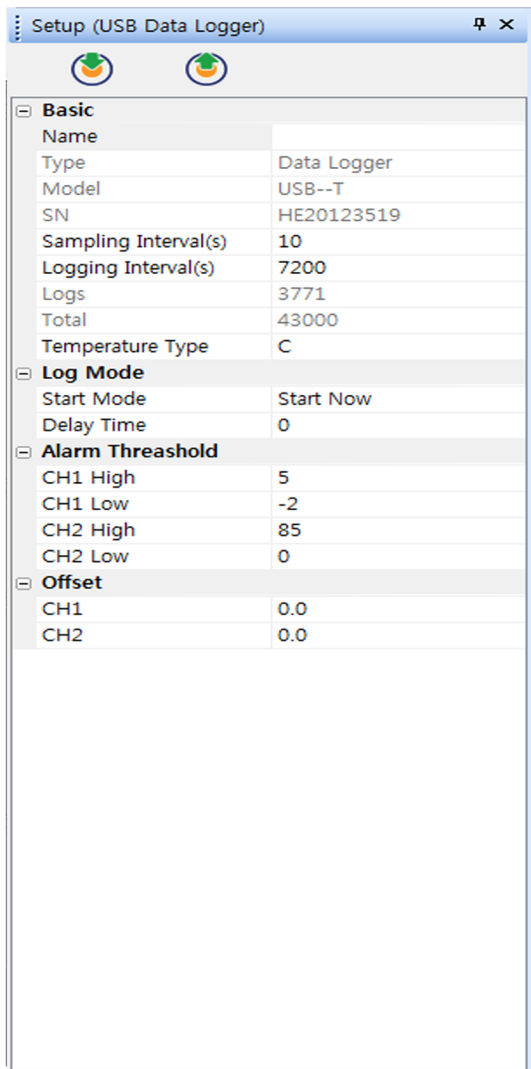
Setup (USB Data Logger)

Basic

| | |
|---|---|
| Name | |
| Type | Data Logger |
| Model | USB--T |
| SN | HE20123519 |
| Sampling Interval(s) | 10 |
| Logging Interval(s) | 7200 |
| Logs | 3771 |
| Total | 43000 |
| Temperature Type | C |

Log Mode

| | |
|---|---|
| Start Mode | Start Now |
| Delay Time | 0 |

Alarm Threashold

| | |
|---|---|
| CH1 High | 5 |
| CH1 Low | -2 |
| CH2 High | 85 |
| CH2 Low | 0 |

Offset

| | |
|---|---|
| CH1 | 0.0 |
| CH2 | 0.0 |